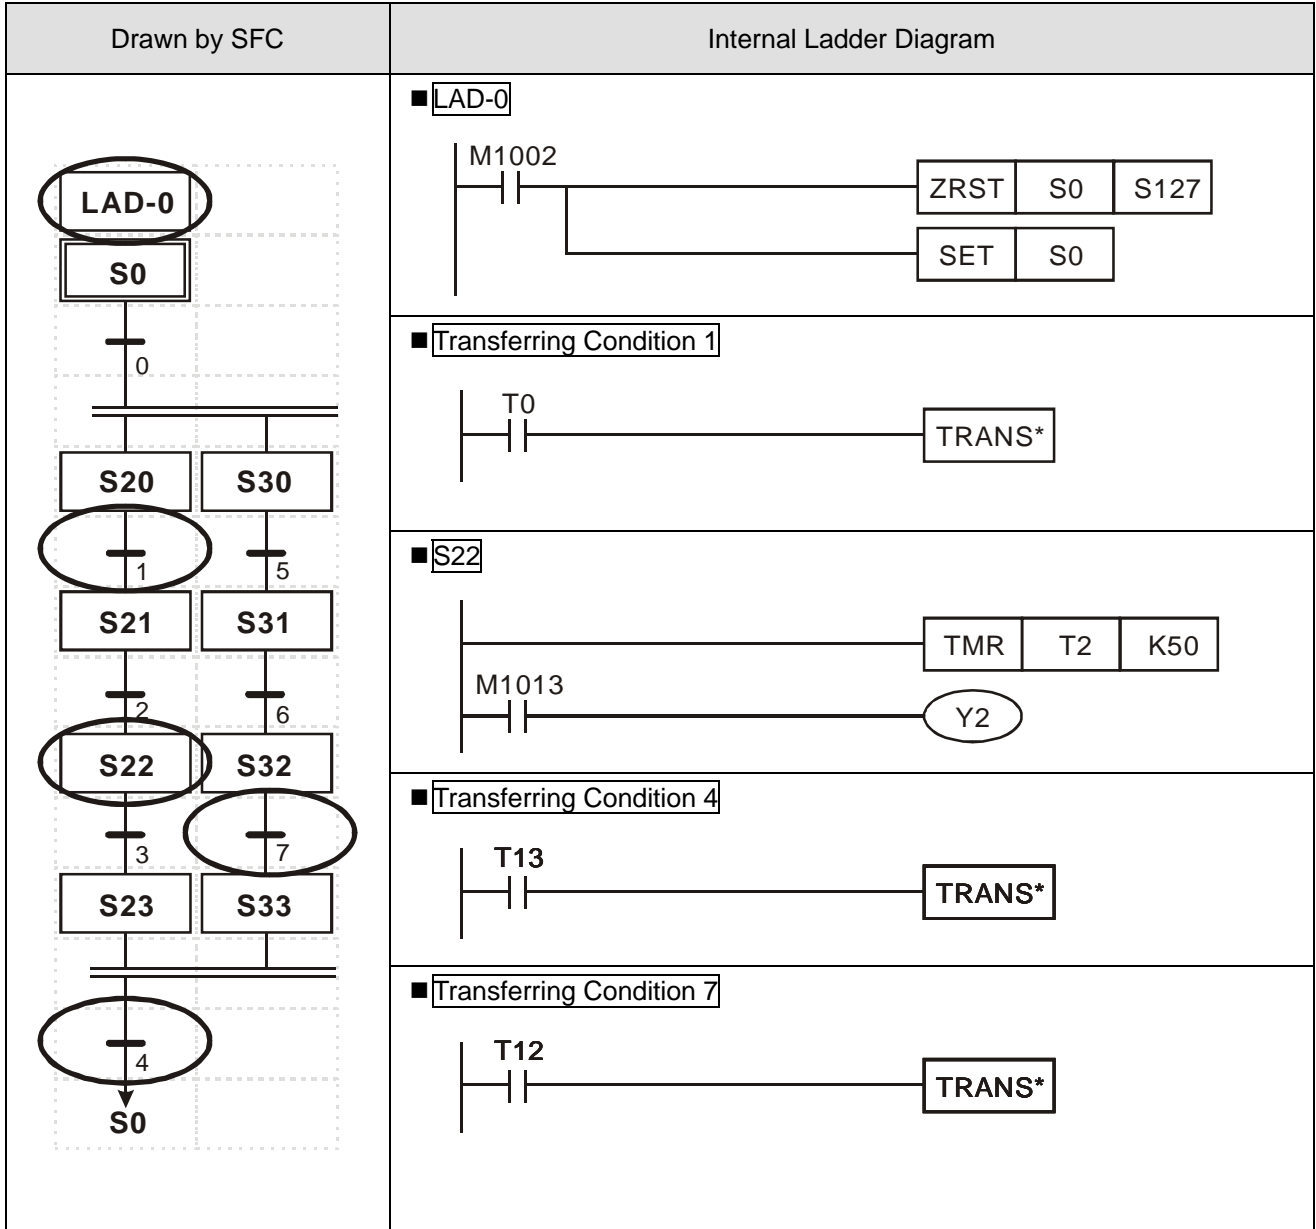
| Drawn by SFC | Internal Ladder Diagram |
|---|---|
| LAD-0<br>S0<br>0<br>S20 S30<br>1 5<br>S21 S31<br>2 6<br>S22 S32<br>3 7<br>S23 S33<br>4<br>S0 | ■LAD-0<br>M1002 ZRST S0 S127<br>SET S0<br>■Transferring Condition 1<br>T0 TRANS*<br>■S22<br>TMR T2 K50<br>M1013 Y2<br>■Transferring Condition 4<br>T13 TRANS*<br>■Transferring Condition 7<br>T12 TRANS* |